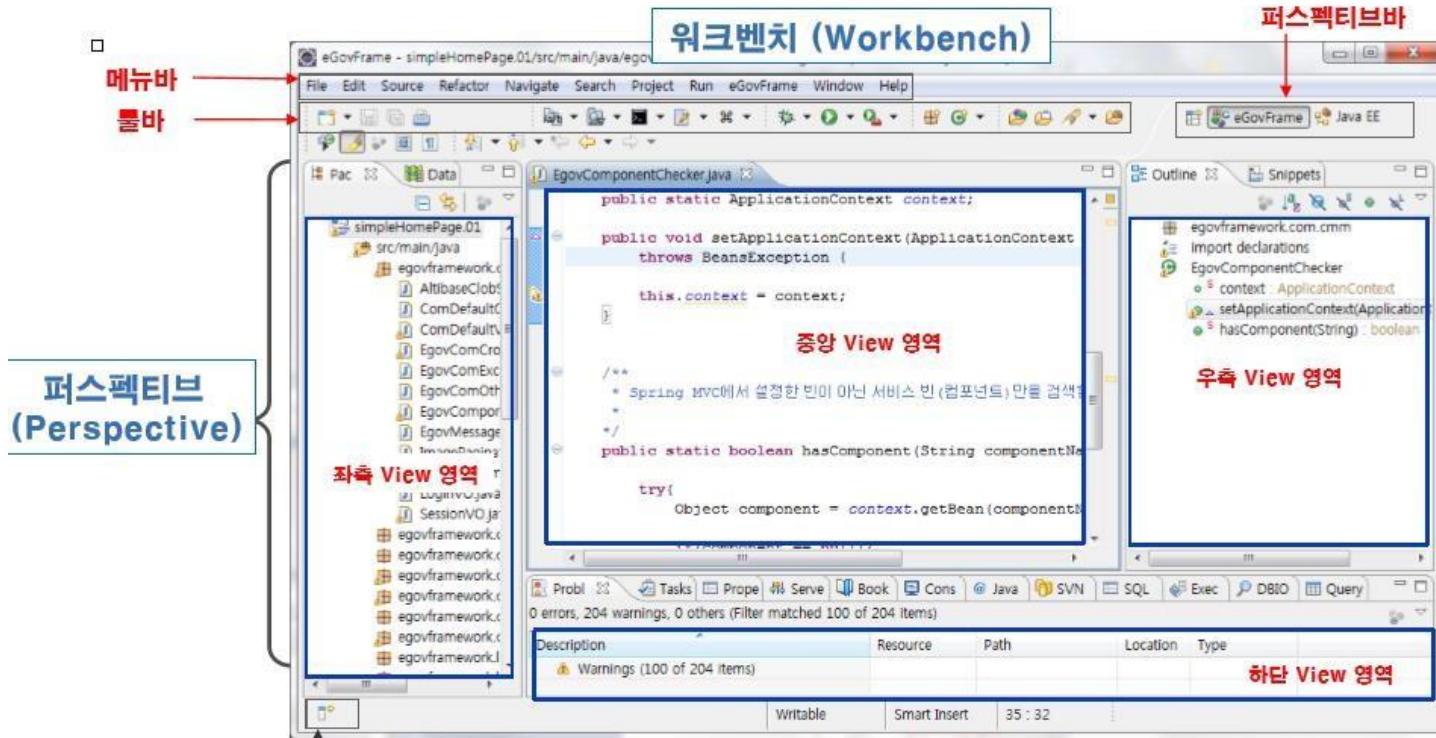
□

워크벤치 (Workbench)

퍼스펙티브바

eGovFrame - simpleHomePage.01/src/main/java/egov

메뉴바

File Edit Source Refactor Navigate Search Project Run eGovFrame Window Help

툴바

eGovFrame Java EE

Pac Data

simpleHomePage.01
src/main/java
egovframework.c
AltibaseClob
ComDefaultC
ComDefaultV
EgovComCro
EgovComExc
EgovComOth
EgovCompor
EgovMessage
ImageDaging
LoginVO.java
SessionVO.ja
egovframework.c
egovframework.c
egovframework.c
egovframework.c
egovframework.c
egovframework.c
egovframework.l

좌측 View 영역

퍼스펙티브 (Perspective)

EgovComponentChecker.java

public static ApplicationContext context;

public void setApplicationContext(ApplicationContext
throws BeansException {

this.context = context;
}

/**
* Spring MVC에서 설정한 빈이 아닌 서비스 빈(컴포넌트)만을 검색
*
*/
public static boolean hasComponent(String componentNa

try{
Object component = context.getBean(componentN

중앙 View 영역

Outline Snippets

egovframework.com.cmm
import declarations
EgovComponentChecker
context : ApplicationContext
setApplicationContext(Application
hasComponent(String) : boolean

우측 View 영역

Probl Tasks Prope Serve Book Cons Java SVN SQL Exec DBIO Query

0 errors, 204 warnings, 0 others (Filter matched 100 of 204 items)

| Description | Resource | Path | Location | Type |
|---|---|---|---|---|
| Warnings (100 of 204 items) | | | | |

하단 View 영역

Writable Smart Insert 35 : 32